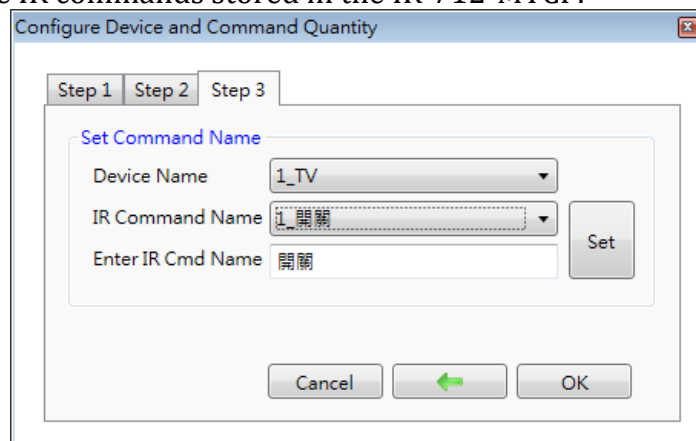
e IR commands stored in the IR-712-MTCP.

Configure Device and Command Quantity

Step 1 Step 2 Step 3

Set Command Name

Device Name 1_TV

IR Command Name 1_開關

Enter IR Cmd Name 開關

Set

Cancel OK